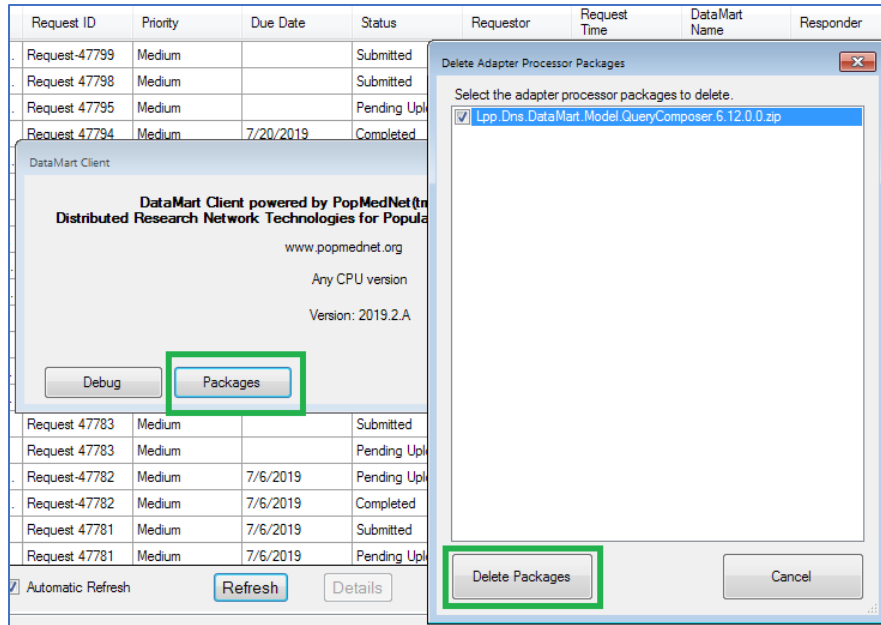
| Request ID | Priority | Due Date | Status | Requestor | Request Time | DataMart Name | Responder |
|---|---|---|---|---|---|---|---|
| Request-47799 | Medium | | Submitted | | | | |
| Request 47798 | Medium | | Submitted | | | | |
| Request 47795 | Medium | | Pending Upl | | | | |
| Request 47794 | Medium | 7/20/2019 | Completed | | | | |
| Request 47783 | Medium | | Submitted | | | | |
| Request 47783 | Medium | | Pending Upl | | | | |
| Request-47782 | Medium | 7/6/2019 | Pending Upl | | | | |
| Request-47782 | Medium | 7/6/2019 | Completed | | | | |
| Request 47781 | Medium | 7/6/2019 | Submitted | | | | |
| Request 47781 | Medium | 7/6/2019 | Pending Upl | | | | |

Automatic Refresh
Refresh
Details

DataMart Client

DataMart Client powered by PopMedNet(tm
Distributed Research Network Technologies for Popula

www.popmednet.org

Any CPU version

Version: 2019.2.A

Debug
Packages

Delete Adapter Processor Packages

Select the adapter processor packages to delete.

Lpp.Dns.DataMart.Model.QueryComposer.6.12.0.0.zip

Delete Packages
Cancel